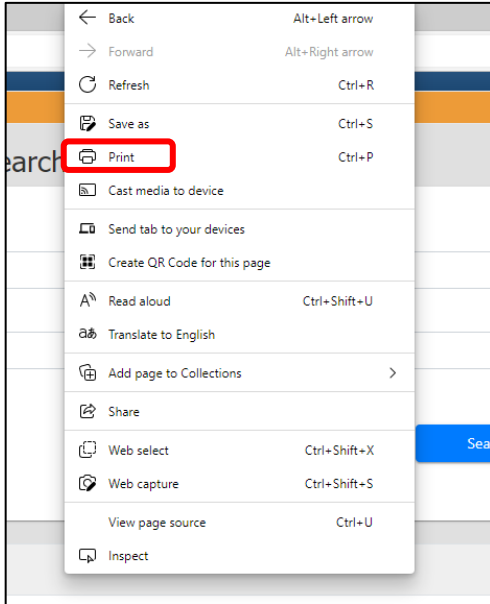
earch

Back Alt+Left arrow
Forward Alt+Right arrow
Refresh Ctrl+R
Save as Ctrl+S
Print Ctrl+P
Cast media to device
Send tab to your devices
Create QR Code for this page
Read aloud Ctrl+Shift+U
Translate to English
Add page to Collections
Share
Web select Ctrl+Shift+X
Web capture Ctrl+Shift+S
View page source Ctrl+U
Inspect

Sea